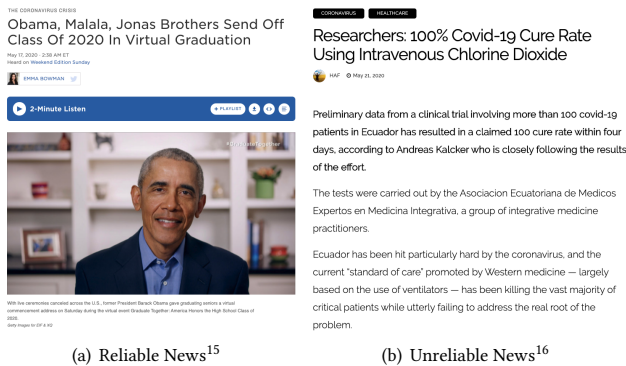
THE CORONAVIRUS CRISIS

Obama, Malala, Jonas Brothers Send Off Class Of 2020 In Virtual Graduation

May 17, 2020 · 2:38 AM ET
Heard on Weekend Edition Sunday

EMMA BOWMAN

2-Minute Listen

PLAYLIST

#GraduateTogether

With live ceremonies canceled across the U.S., former President Barack Obama gave graduating seniors a virtual commencement address on Saturday during the virtual event Graduate Together: America Honors the High School Class of 2020.
Getty Images for EIF & XQ

CORONAVIRUS HEALTHCARE

Researchers: 100% Covid-19 Cure Rate Using Intravenous Chlorine Dioxide

HAF May 21, 2020

Preliminary data from a clinical trial involving more than 100 covid-19 patients in Ecuador has resulted in a claimed 100 cure rate within four days, according to Andreas Kalcker who is closely following the results of the effort.

The tests were carried out by the Asociacion Ecuatoriana de Medicos Expertos en Medicina Integrativa, a group of integrative medicine practitioners.

Ecuador has been hit particularly hard by the coronavirus, and the current "standard of care" promoted by Western medicine — largely based on the use of ventilators — has been killing the vast majority of critical patients while utterly failing to address the real root of the problem.

(a) Reliable News$^{15}$

(b) Unreliable News$^{16}$